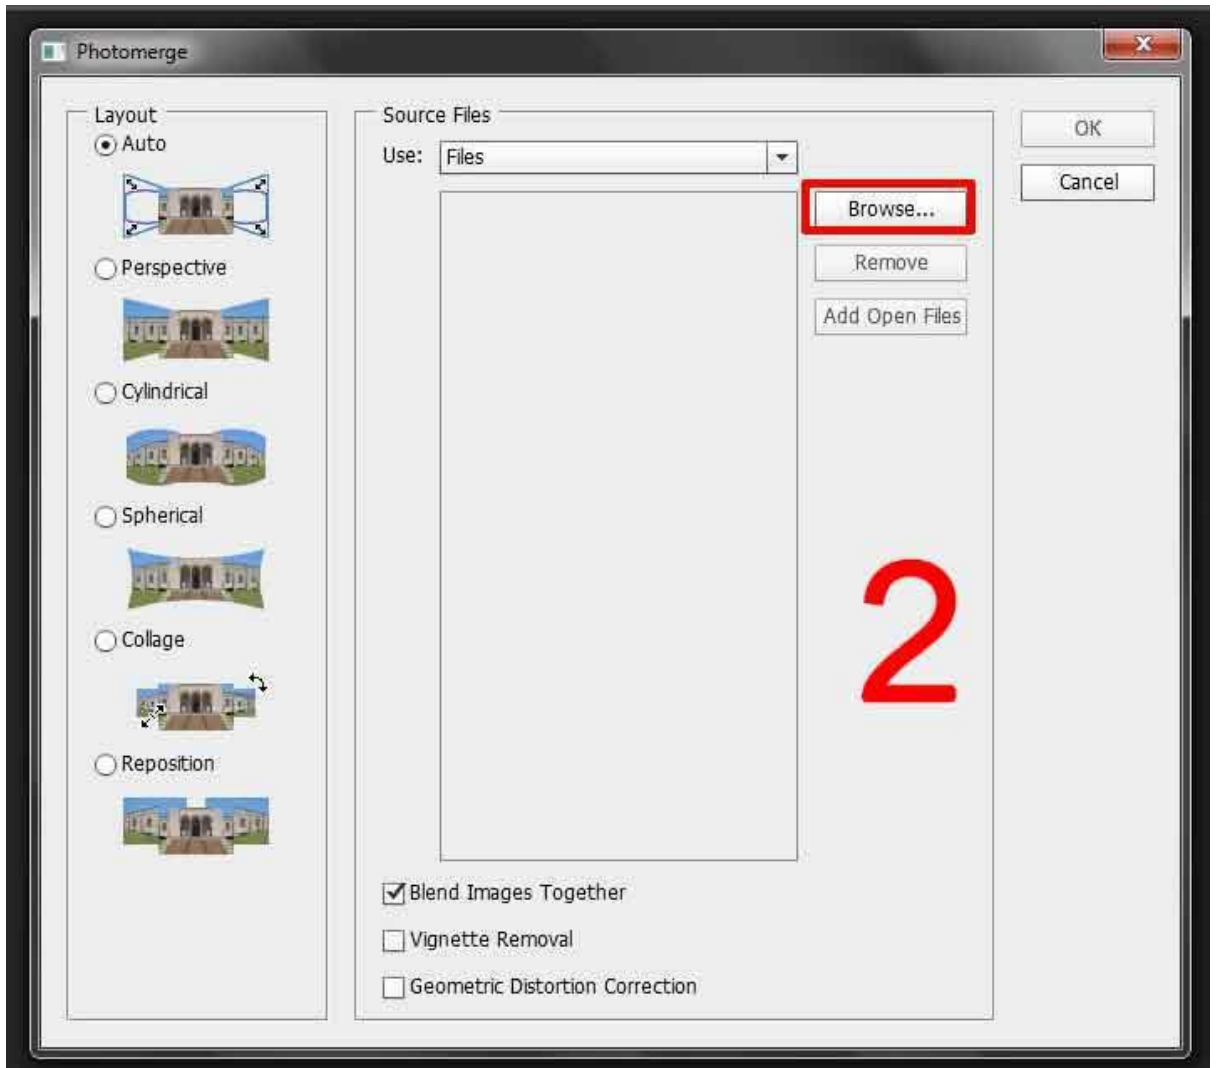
Photomerge

Layout
Auto
Perspective
Cylindrical
Spherical
Collage
Reposition

Source Files
Use: Files
Browse...
Remove
Add Open Files

2

Blend Images Together
Vignette Removal
Geometric Distortion Correction

OK
Cancel